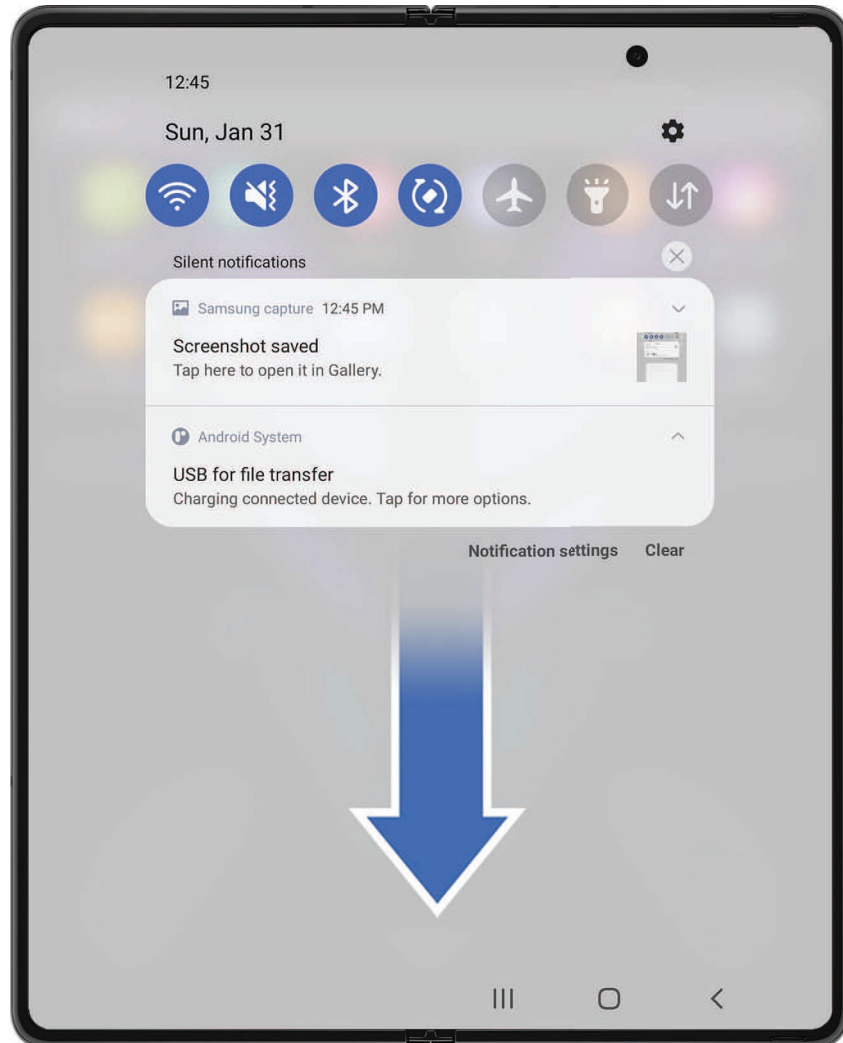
12:45

Sun, Jan 31

Silent notifications

Samsung capture 12:45 PM

Screenshot saved
Tap here to open it in Gallery.

Android System

USB for file transfer
Charging connected device. Tap for more options.

Notification settings Clear